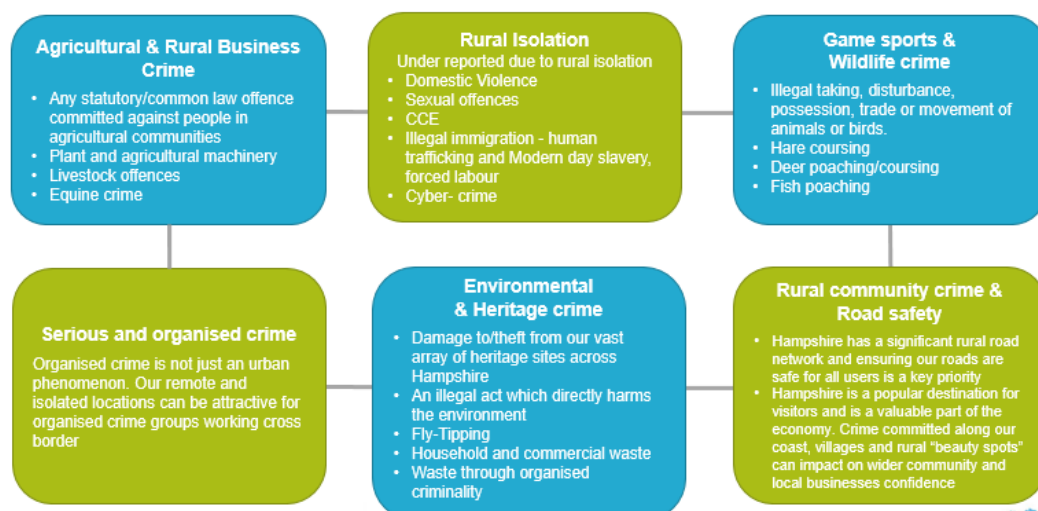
Agricultural & Rural Business Crime

- Any statutory/common law offence committed against people in agricultural communities
- Plant and agricultural machinery
- Livestock offences
- Equine crime

Rural Isolation

Under reported due to rural isolation

- Domestic Violence
- Sexual offences
- CCE
- Illegal immigration - human trafficking and Modern day slavery, forced labour
- Cyber- crime

Game sports & Wildlife crime

- Illegal taking, disturbance, possession, trade or movement of animals or birds.
- Hare coursing
- Deer poaching/coursing
- Fish poaching

Serious and organised crime

Organised crime is not just an urban phenomenon. Our remote and isolated locations can be attractive for organised crime groups working cross border

Environmental & Heritage crime

- Damage to/theft from our vast array of heritage sites across Hampshire
- An illegal act which directly harms the environment
- Fly-Tipping
- Household and commercial waste
- Waste through organised criminality

Rural community crime & Road safety

- Hampshire has a significant rural road network and ensuring our roads are safe for all users is a key priority
- Hampshire is a popular destination for visitors and is a valuable part of the economy. Crime committed along our coast, villages and rural "beauty spots" can impact on wider community and local businesses confidence